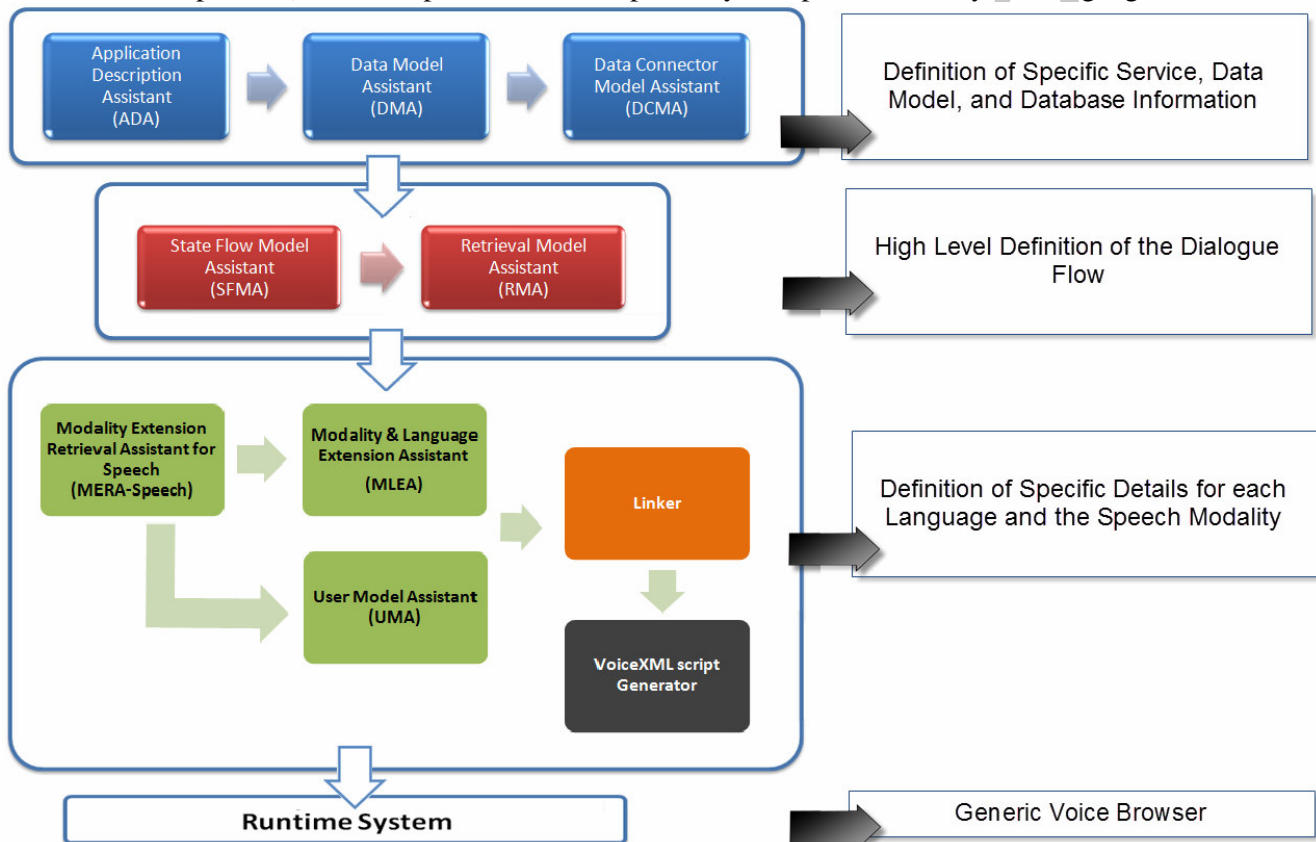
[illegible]

Application Description Assistant (ADA)

Data Model Assistant (DMA)

Data Connector Model Assistant (DCMA)

Definition of Specific Service, Data Model, and Database Information

State Flow Model Assistant (SFMA)

Retrieval Model Assistant (RMA)

High Level Definition of the Dialogue Flow

Modality Extension Retrieval Assistant for Speech (MERA-Speech)

Modality & Language Extension Assistant (MLEA)

Linker

User Model Assistant (UMA)

VoiceXML script Generator

Definition of Specific Details for each Language and the Speech Modality

Runtime System

Generic Voice Browser